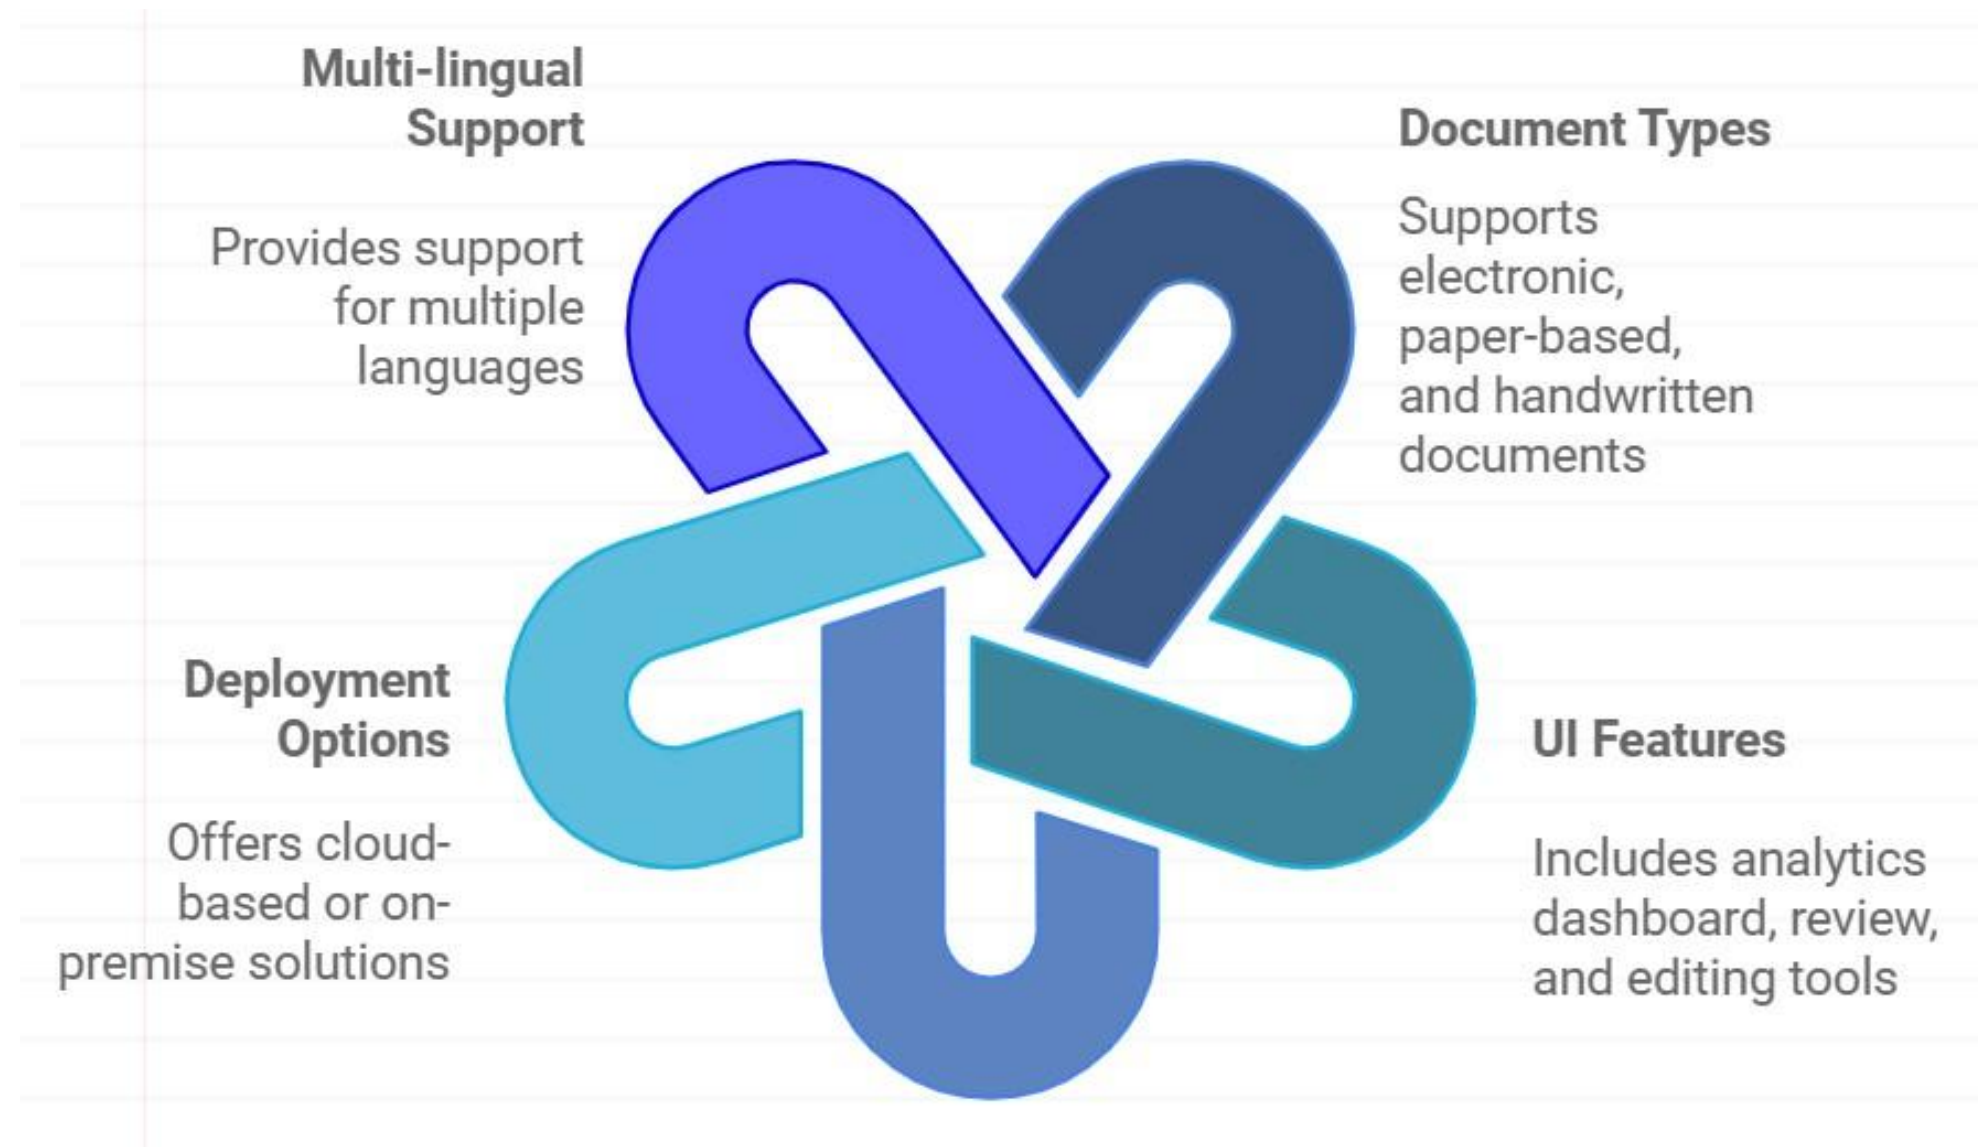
Multi-lingual Support

Provides support for multiple languages

Document Types

Supports electronic, paper-based, and handwritten documents

Deployment Options

Offers cloud-based or on-premise solutions

UI Features

Includes analytics dashboard, review, and editing tools